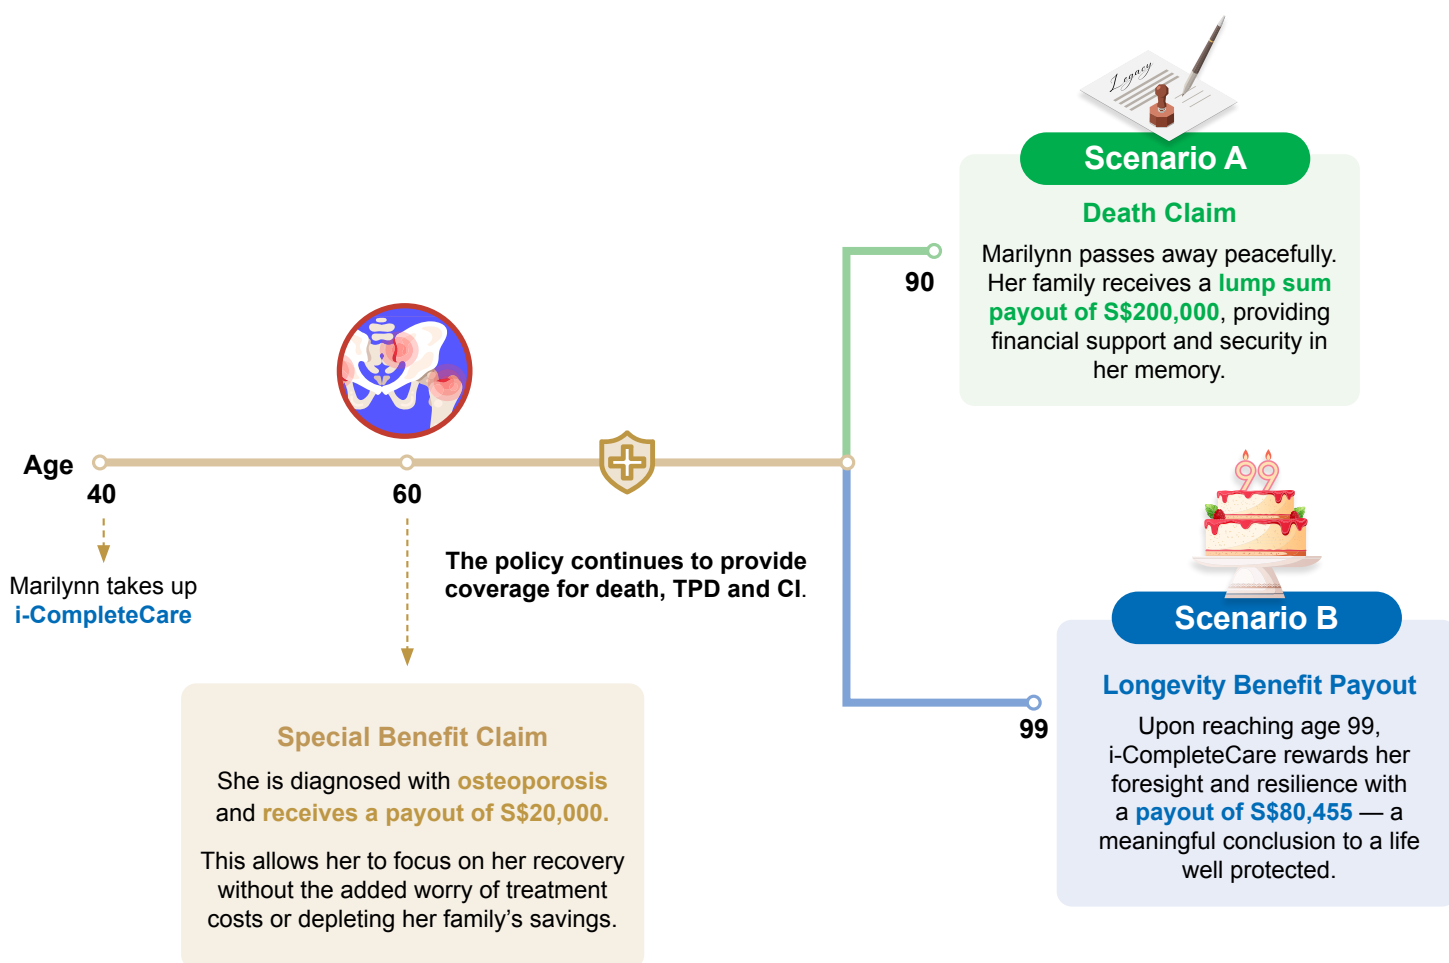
Legacy

Scenario A

Death Claim

Marilynn passes away peacefully. Her family receives a lump sum payout of S$200,000, providing financial support and security in her memory.

90

Age

40

Marilynn takes up i-CompleteCare

60

The policy continues to provide coverage for death, TPD and CI.

Special Benefit Claim

She is diagnosed with osteoporosis and receives a payout of S$20,000.

This allows her to focus on her recovery without the added worry of treatment costs or depleting her family's savings.

99

Scenario B

Longevity Benefit Payout

Upon reaching age 99, i-CompleteCare rewards her foresight and resilience with a payout of S$80,455 — a meaningful conclusion to a life well protected.

99